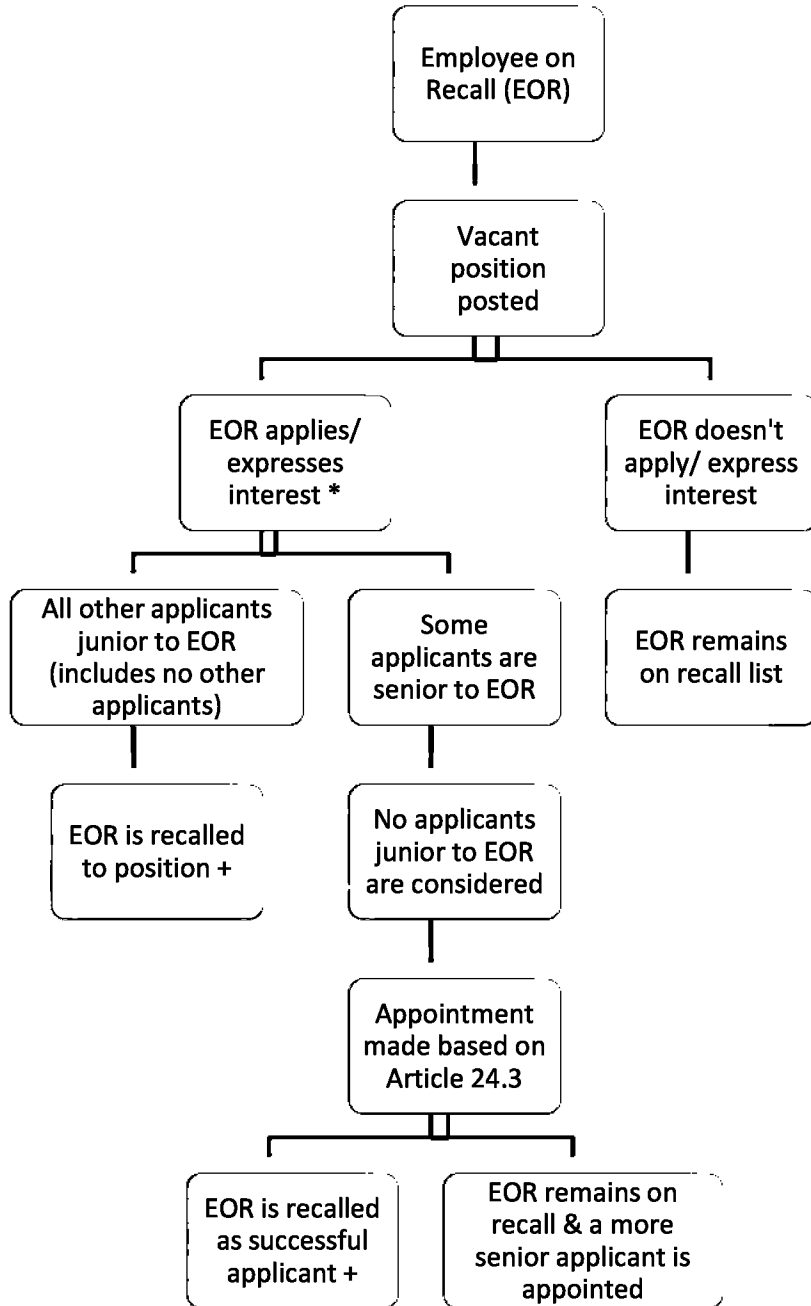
Employee on Recall (EOR)

Vacant position posted

EOR applies/ expresses interest *

EOR doesn't apply/ express interest

All other applicants junior to EOR (includes no other applicants)

Some applicants are senior to EOR

EOR remains on recall list

EOR is recalled to position +

No applicants junior to EOR are considered

Appointment made based on Article 24.3

EOR is recalled as successful applicant +

EOR remains on recall & a more senior applicant is appointed